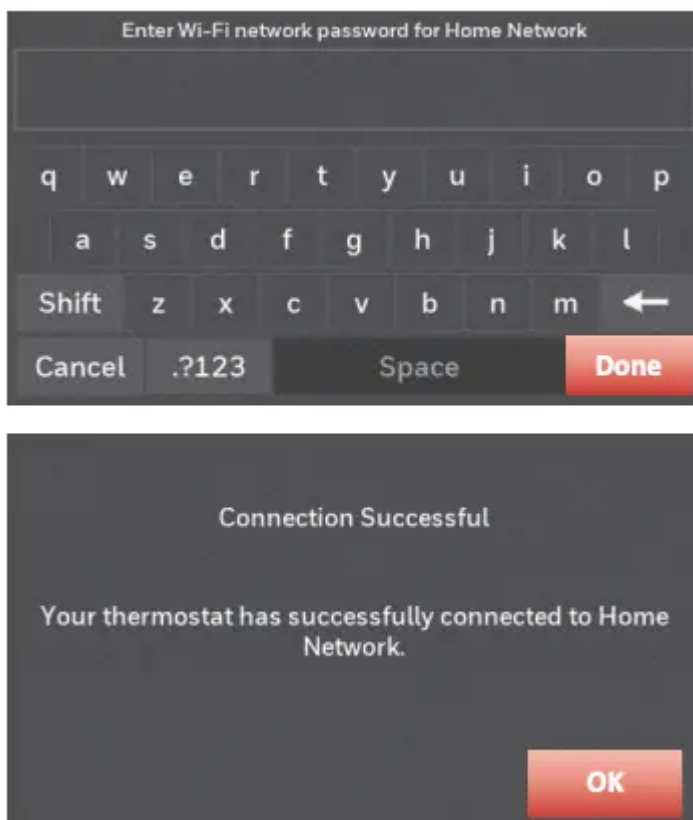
Enter Wi-Fi network password for Home Network

q w e r t y u i o p
a s d f g h j k l
Shift z x c v b n m ←
Cancel .?123 Space Done

Connection Successful

Your thermostat has successfully connected to Home Network.

OK